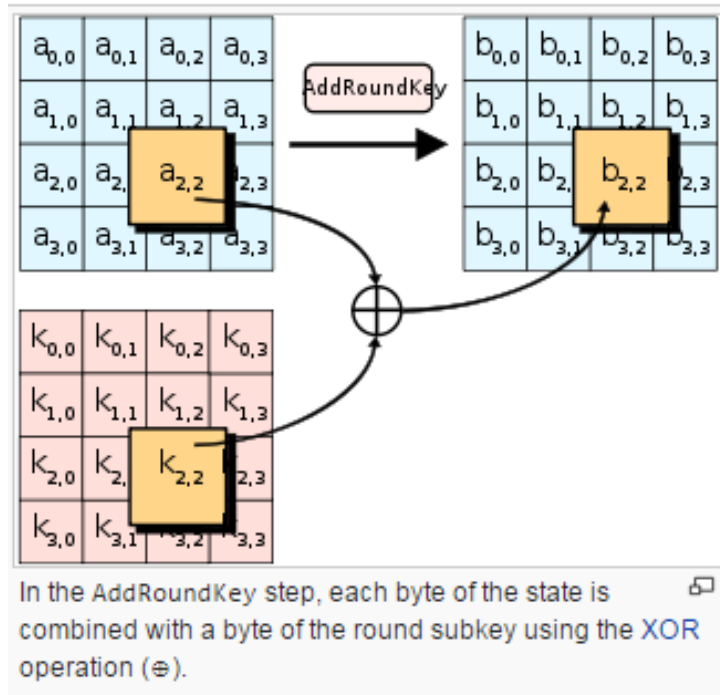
| $a_{0,0}$ | $a_{0,1}$ | $a_{0,2}$ | $a_{0,3}$ |
|---|---|---|---|
| $a_{1,0}$ | $a_{1,1}$ | $a_{1,2}$ | $a_{1,3}$ |
| $a_{2,0}$ | $a_{2,}$ | $a_{2,2}$ | $_{2,3}$ |
| $a_{3,0}$ | $a_{3,1}$ | $a_{3,2}$ | $a_{3,3}$ |

AddRoundKey

| $b_{0,0}$ | $b_{0,1}$ | $b_{0,2}$ | $b_{0,3}$ |
|---|---|---|---|
| $b_{1,0}$ | $b_{1,1}$ | $b_{1,2}$ | $b_{1,3}$ |
| $b_{2,0}$ | $b_{2,}$ | $b_{2,2}$ | $_{2,3}$ |
| $b_{3,0}$ | $b_{3,1}$ | $b_{3,2}$ | $b_{3,3}$ |

$\oplus$

| $k_{0,0}$ | $k_{0,1}$ | $k_{0,2}$ | $k_{0,3}$ |
|---|---|---|---|
| $k_{1,0}$ | $k_{1,1}$ | $k_{1,2}$ | $k_{1,3}$ |
| $k_{2,0}$ | $k_{2,}$ | $k_{2,2}$ | $_{2,3}$ |
| $k_{3,0}$ | $k_{3,1}$ | $_{3,2}$ | $_{3,3}$ |

In the AddRoundKey step, each byte of the state is combined with a byte of the round subkey using the XOR operation ($\oplus$).